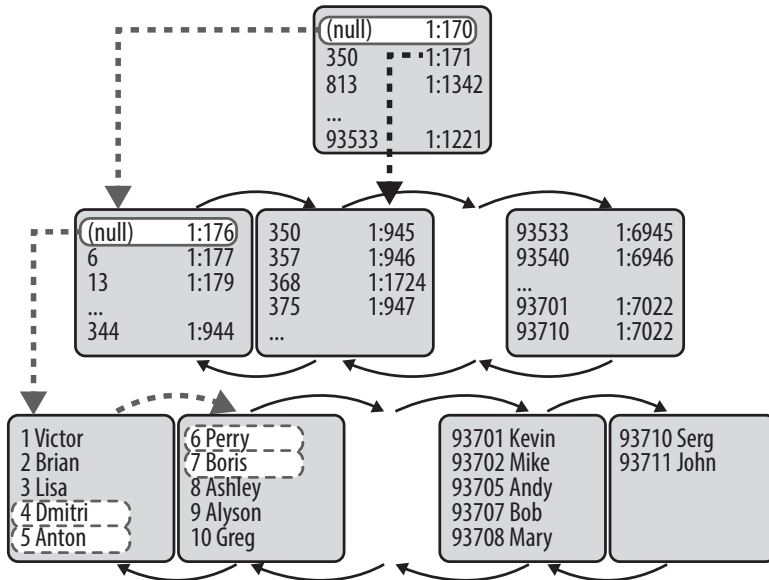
(null) 1:170
350 1:171
813 1:1342
...
93533 1:1221

(null) 1:176
6 1:177
13 1:179
...
344 1:944

350 1:945
357 1:946
368 1:1724
375 1:947
...

93533 1:6945
93540 1:6946
...
93701 1:7022
93710 1:7022

1 Victor
2 Brian
3 Lisa
4 Dmitri
5 Anton

6 Perry
7 Boris
8 Ashley
9 Alyson
10 Greg

93701 Kevin
93702 Mike
93705 Andy
93707 Bob
93708 Mary

93710 Serg
93711 John